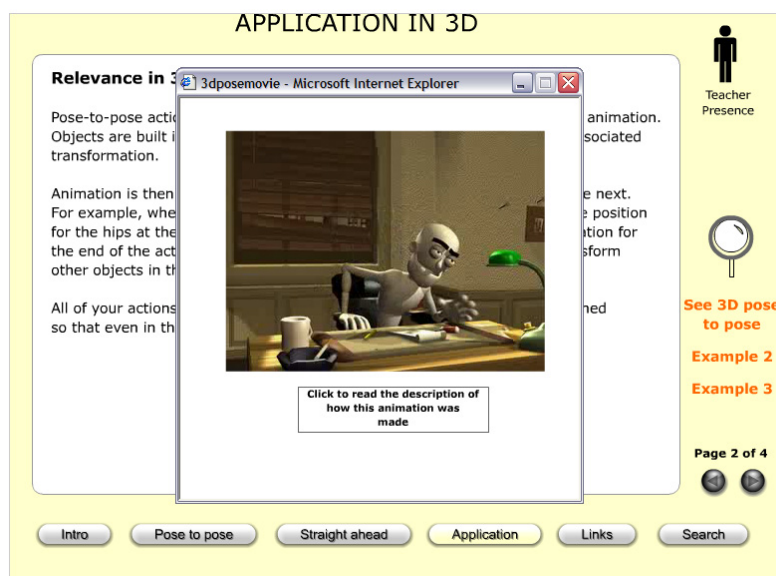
APPLICATION IN 3D

Relevance in 3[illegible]

Pose-to-pose acti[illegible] animation. Objects are built i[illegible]sociated transformation.

Animation is then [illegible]e next. For example, whe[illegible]e position for the hips at the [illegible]ation for the end of the act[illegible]sform other objects in th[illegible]

All of your actions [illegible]ned so that even in th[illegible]

3dposemovie - Microsoft Internet Explorer

Click to read the description of how this animation was made

Teacher Presence

See 3D pose to pose

Example 2

Example 3

Page 2 of 4

Intro

Pose to pose

Straight ahead

Application

Links

Search